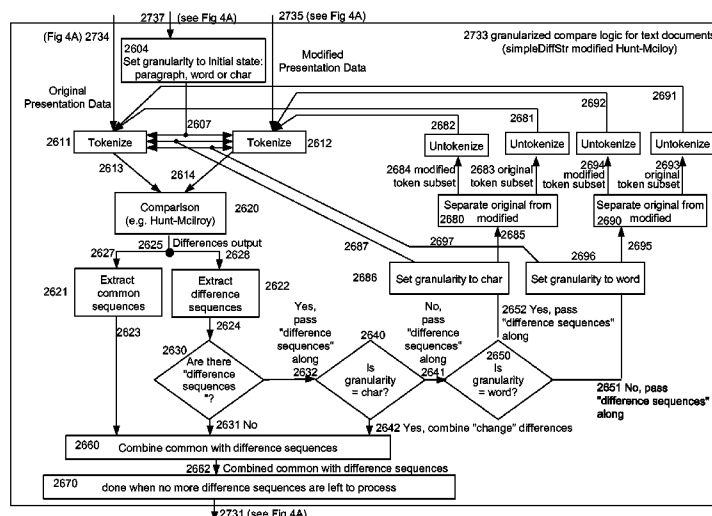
2737 (see Fig 4A)

2735 (see Fig 4A)

(Fig 4A) 2734

2733 granularized compare logic for text documents (simpleDiffStr modified Hunt-Mcilroy)

2604 Set granularity to initial state: paragraph, word or char

Modified Presentation Data

Original Presentation Data

2682

2681

2692

2691

2611

Tokenize

2607

Tokenize

2612

Untokenize

Untokenize

Untokenize

Untokenize

2613

2614

2684 modified token subset

2683 original token subset

2694 modified token subset

2693 original token subset

Separate original from modified

2680

Separate original from modified

2690

Comparison (e.g. Hunt-Mcilroy)

2620

2685

2625 Differences output

2627

2626

2687

2697

2696

2695

2621

Extract common sequences

Extract difference sequences

2622

2686

Set granularity to char

Set granularity to word

2623

2624

Yes, pass "difference sequences" along

No, pass "difference sequences" along

2652 Yes, pass "difference sequences" along

2630

Are there "difference sequences"?

2632

2640

Is granularity = char?

2641

2650

Is granularity = word?

2651 No, pass "difference sequences" along

2631 No

2642 Yes, combine "change" differences

2660 Combine common with difference sequences

2662 Combined common with difference sequences

2670 done when no more difference sequences are left to process

2731 (see Fig 4A)